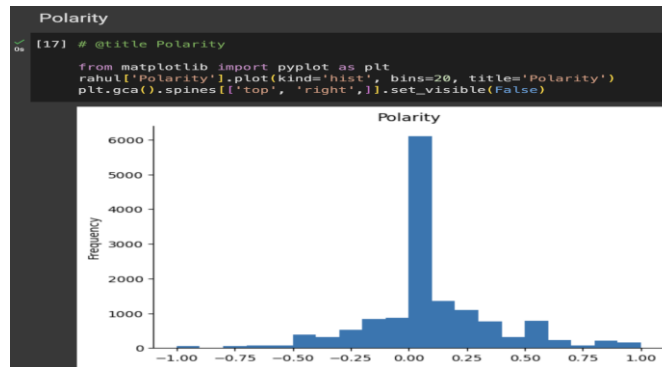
Polarity

0s [17] # @title Polarity

from matplotlib import pyplot as plt
rahul['Polarity'].plot(kind='hist', bins=20, title='Polarity')
plt.gca().spines[['top', 'right',]].set_visible(False)

Polarity

6000
5000
4000
3000
2000
1000
0

Frequency

−1.00 −0.75 −0.50 −0.25 0.00 0.25 0.50 0.75 1.00